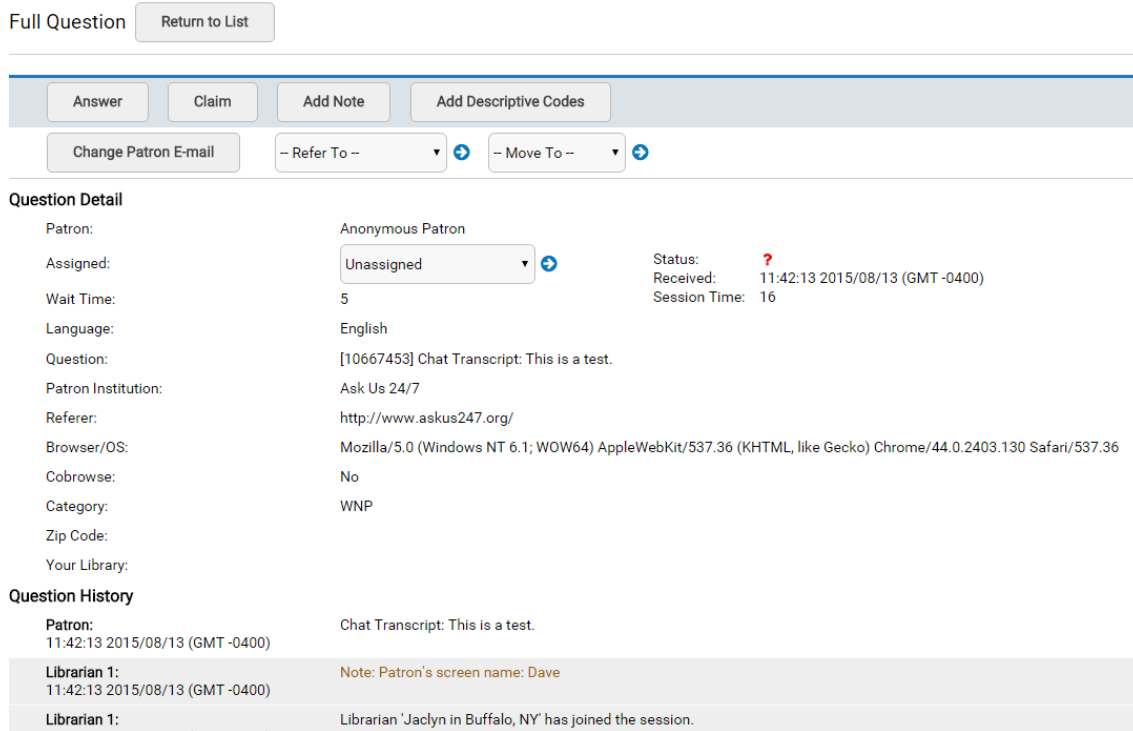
Full Question Return to List

Answer Claim Add Note Add Descriptive Codes

Change Patron E-mail -- Refer To -- -- Move To --

Question Detail

| | | | |
|---|---|---|---|
| Patron: | Anonymous Patron | | |
| Assigned: | Unassigned | Status: | ? |
| | | Received: | 11:42:13 2015/08/13 (GMT -0400) |
| Wait Time: | 5 | Session Time: | 16 |
| Language: | English | | |
| Question: | [10667453] Chat Transcript: This is a test. | | |
| Patron Institution: | Ask Us 24/7 | | |
| Referer: | http://www.askus247.org/ | | |
| Browser/OS: | Mozilla/5.0 (Windows NT 6.1; WOW64) AppleWebKit/537.36 (KHTML, like Gecko) Chrome/44.0.2403.130 Safari/537.36 | | |
| Cobrowse: | No | | |
| Category: | WNP | | |
| Zip Code: | | | |
| Your Library: | | | |

Question History

| | |
|---|---|
| Patron: 11:42:13 2015/08/13 (GMT -0400) | Chat Transcript: This is a test. |
| Librarian 1: 11:42:13 2015/08/13 (GMT -0400) | Note: Patron's screen name: Dave |
| Librarian 1: | Librarian 'Jaclyn in Buffalo, NY' has joined the session. |